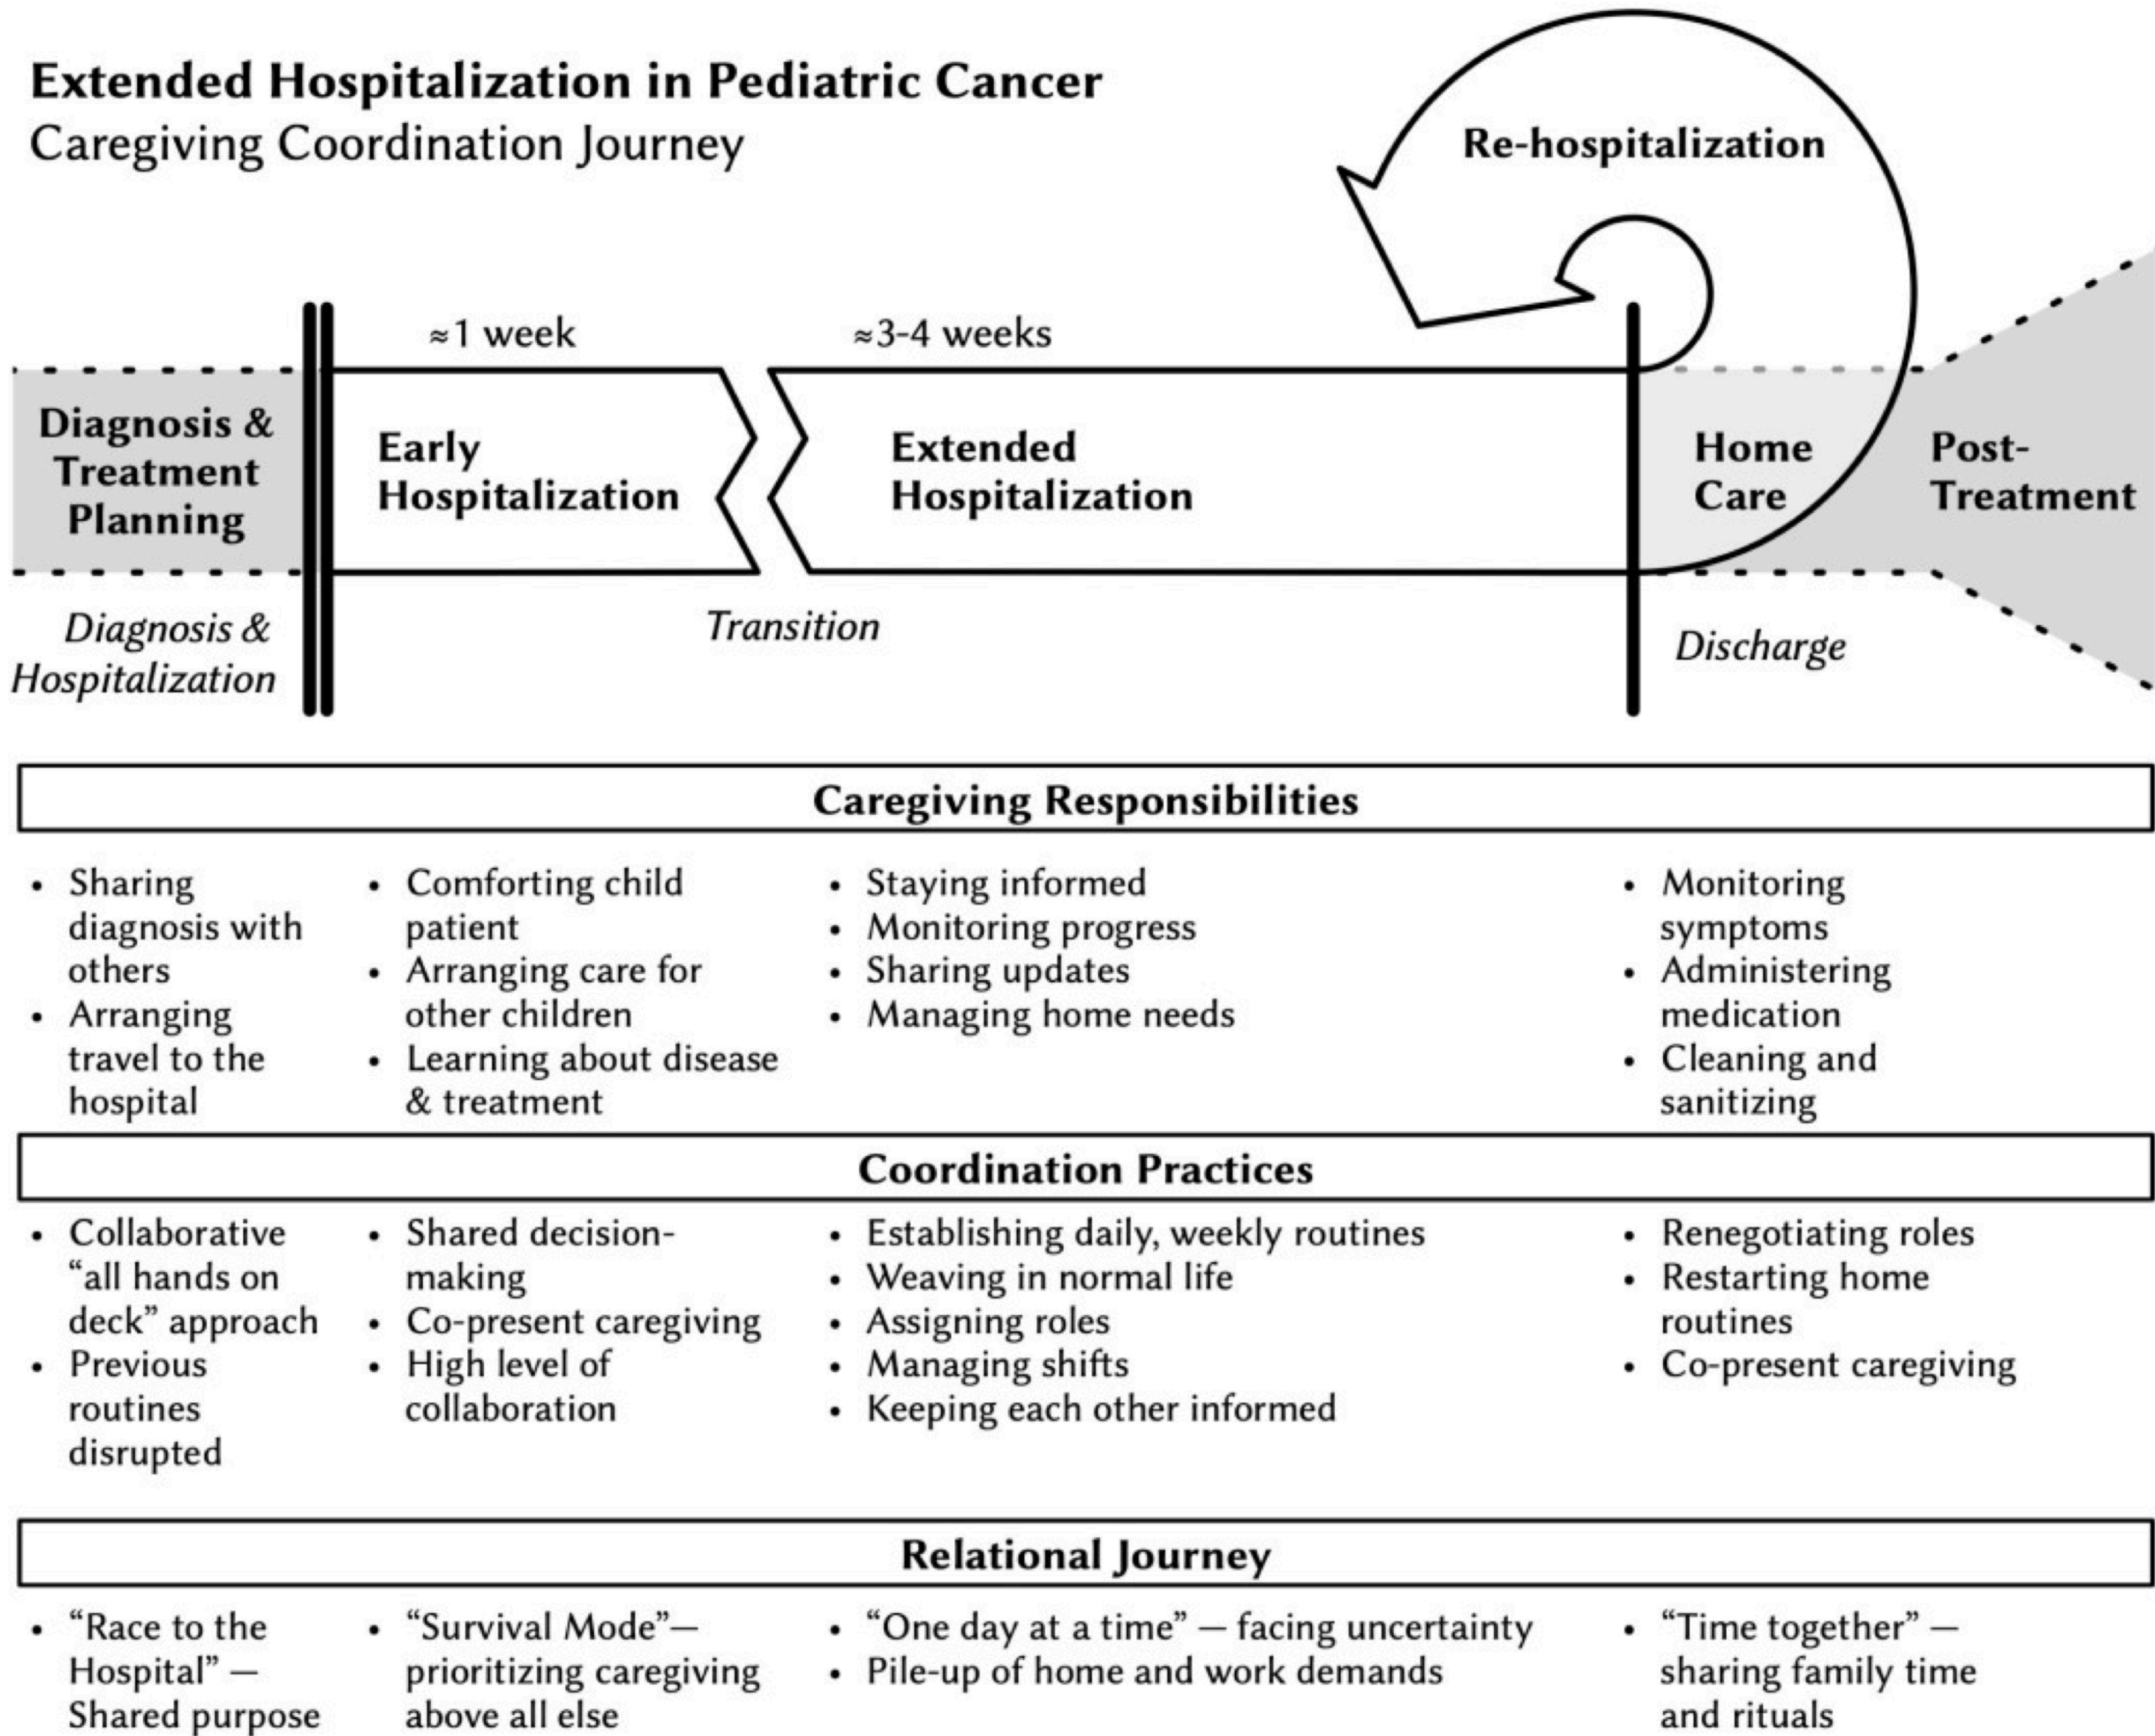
**Extended Hospitalization in Pediatric Cancer**
Caregiving Coordination Journey

Re-hospitalization

≈1 week

≈3-4 weeks

Diagnosis & Treatment Planning

Early Hospitalization

Extended Hospitalization

Home Care

Post-Treatment

*Diagnosis & Hospitalization*

*Transition*

*Discharge*

**Caregiving Responsibilities**

- Sharing diagnosis with others
- Arranging travel to the hospital

- Comforting child patient
- Arranging care for other children
- Learning about disease & treatment

- Staying informed
- Monitoring progress
- Sharing updates
- Managing home needs

- Monitoring symptoms
- Administering medication
- Cleaning and sanitizing

**Coordination Practices**

- Collaborative "all hands on deck" approach
- Previous routines disrupted

- Shared decision-making
- Co-present caregiving
- High level of collaboration

- Establishing daily, weekly routines
- Weaving in normal life
- Assigning roles
- Managing shifts
- Keeping each other informed

- Renegotiating roles
- Restarting home routines
- Co-present caregiving

**Relational Journey**

- "Race to the Hospital" — Shared purpose

- "Survival Mode"— prioritizing caregiving above all else

- "One day at a time" — facing uncertainty
- Pile-up of home and work demands

- "Time together" — sharing family time and rituals